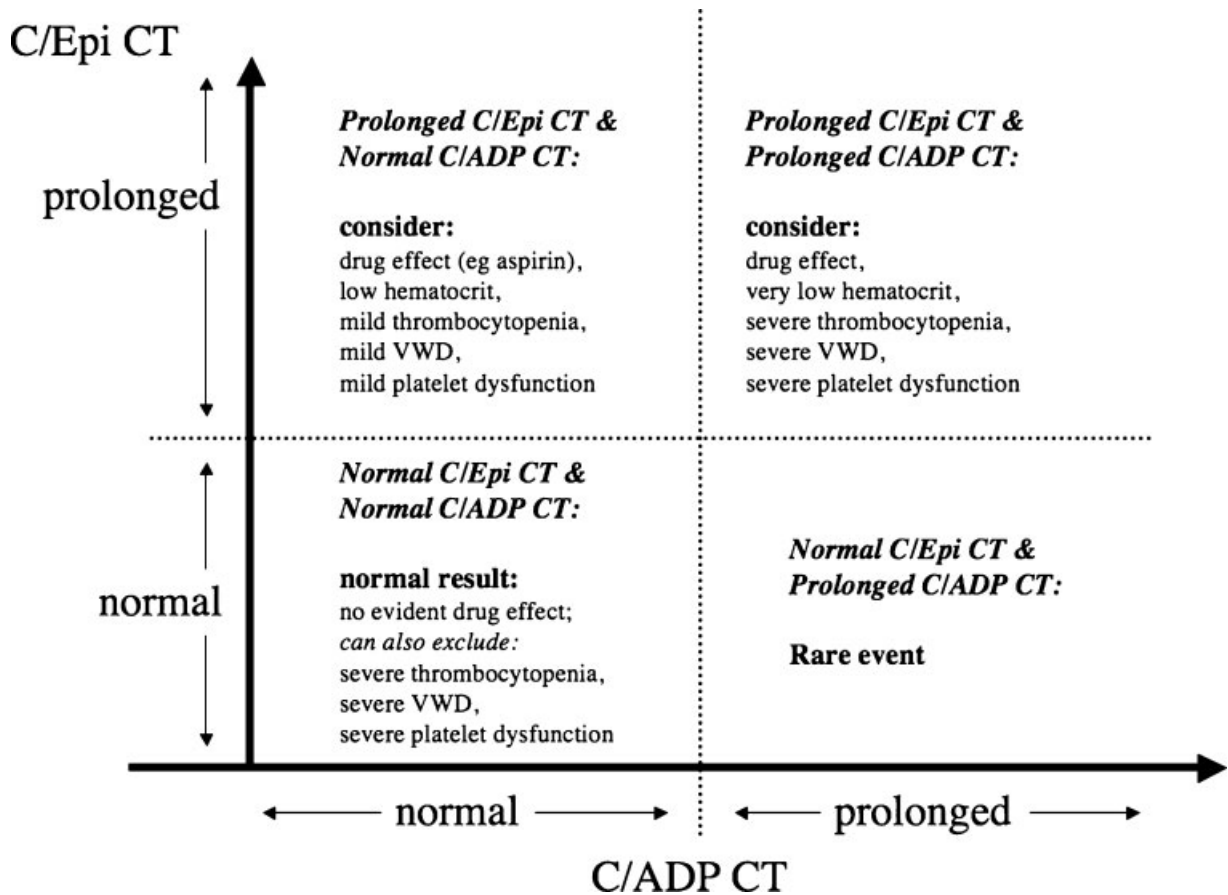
C/Epi CT

prolonged

Prolonged C/Epi CT & Normal C/ADP CT:

consider:
drug effect (eg aspirin),
low hematocrit,
mild thrombocytopenia,
mild VWD,
mild platelet dysfunction

Prolonged C/Epi CT & Prolonged C/ADP CT:

consider:
drug effect,
very low hematocrit,
severe thrombocytopenia,
severe VWD,
severe platelet dysfunction

normal

Normal C/Epi CT & Normal C/ADP CT:

normal result:
no evident drug effect;
can also exclude:
severe thrombocytopenia,
severe VWD,
severe platelet dysfunction

Normal C/Epi CT & Prolonged C/ADP CT:

Rare event

normal

prolonged

C/ADP CT